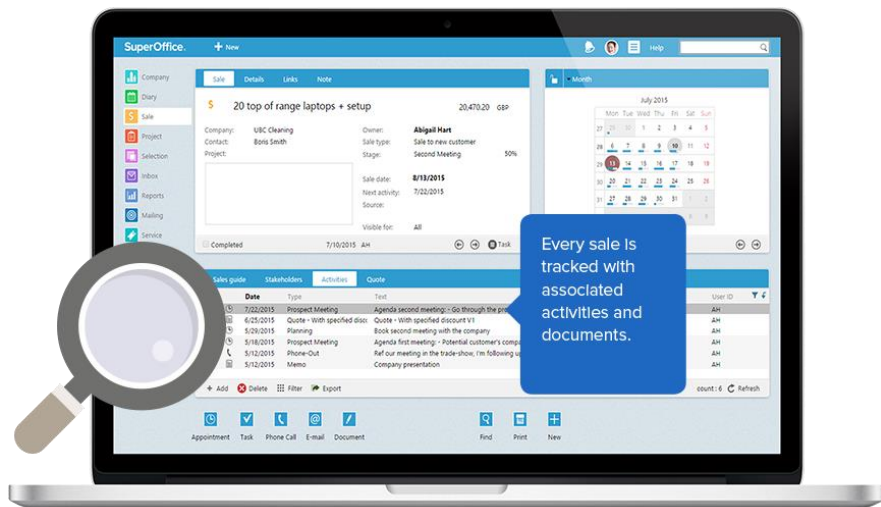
SuperOffice. + New Help

Company
Diary
Sale
Project
Selection
Inbox
Reports
Mailing
Service

Sale Details Links Note

$ 20 top of range laptops + setup 20,470.20 GBP

Company: UBC Cleaning
Contact: Boris Smith
Project:

Owner: Abigail Hart
Sale type: Sale to new customer
Stage: Second Meeting 50%

Sale date: 8/13/2015
Next activity: 7/22/2015
Source:

Visible for: All

Completed 7/10/2015 AH Task

Month

July 2015

| | Mo | Tu | We | Th | Fr | Sa | Su |
|---|---|---|---|---|---|---|---|
| 27 | 29 | 30 | 1 | 2 | 3 | 4 | 5 |
| 28 | 6 | 7 | 8 | 9 | 10 | 11 | 12 |
| 29 | 13 | 14 | 15 | 16 | 17 | 18 | 19 |
| 30 | 20 | 21 | 22 | 23 | 24 | 25 | 26 |
| 31 | 27 | 28 | 29 | 30 | 31 | 1 | 2 |
| | | | | 6 | 7 | 8 | 9 |

Sales guide Stakeholders Activities Quote

| Date | Type | Text | User ID |
|---|---|---|---|
| 7/22/2015 | Prospect Meeting | Agenda second meeting: - Go through the pr | AH |
| 6/25/2015 | Quote - With specified disco | Quote - With specified discount V1 | AH |
| 5/29/2015 | Planning | Book second meeting with the company | AH |
| 5/18/2015 | Prospect Meeting | Agenda first meeting: - Potential customer's company | AH |
| 5/12/2015 | Phone-Out | Ref our meeting in the trade-show, I'm following up | AH |
| 5/12/2015 | Memo | Company presentation | AH |

Add Delete Filter Export ount : 6 Refresh

Every sale is tracked with associated activities and documents.

Appointment Task Phone Call E-mail Document Find Print New